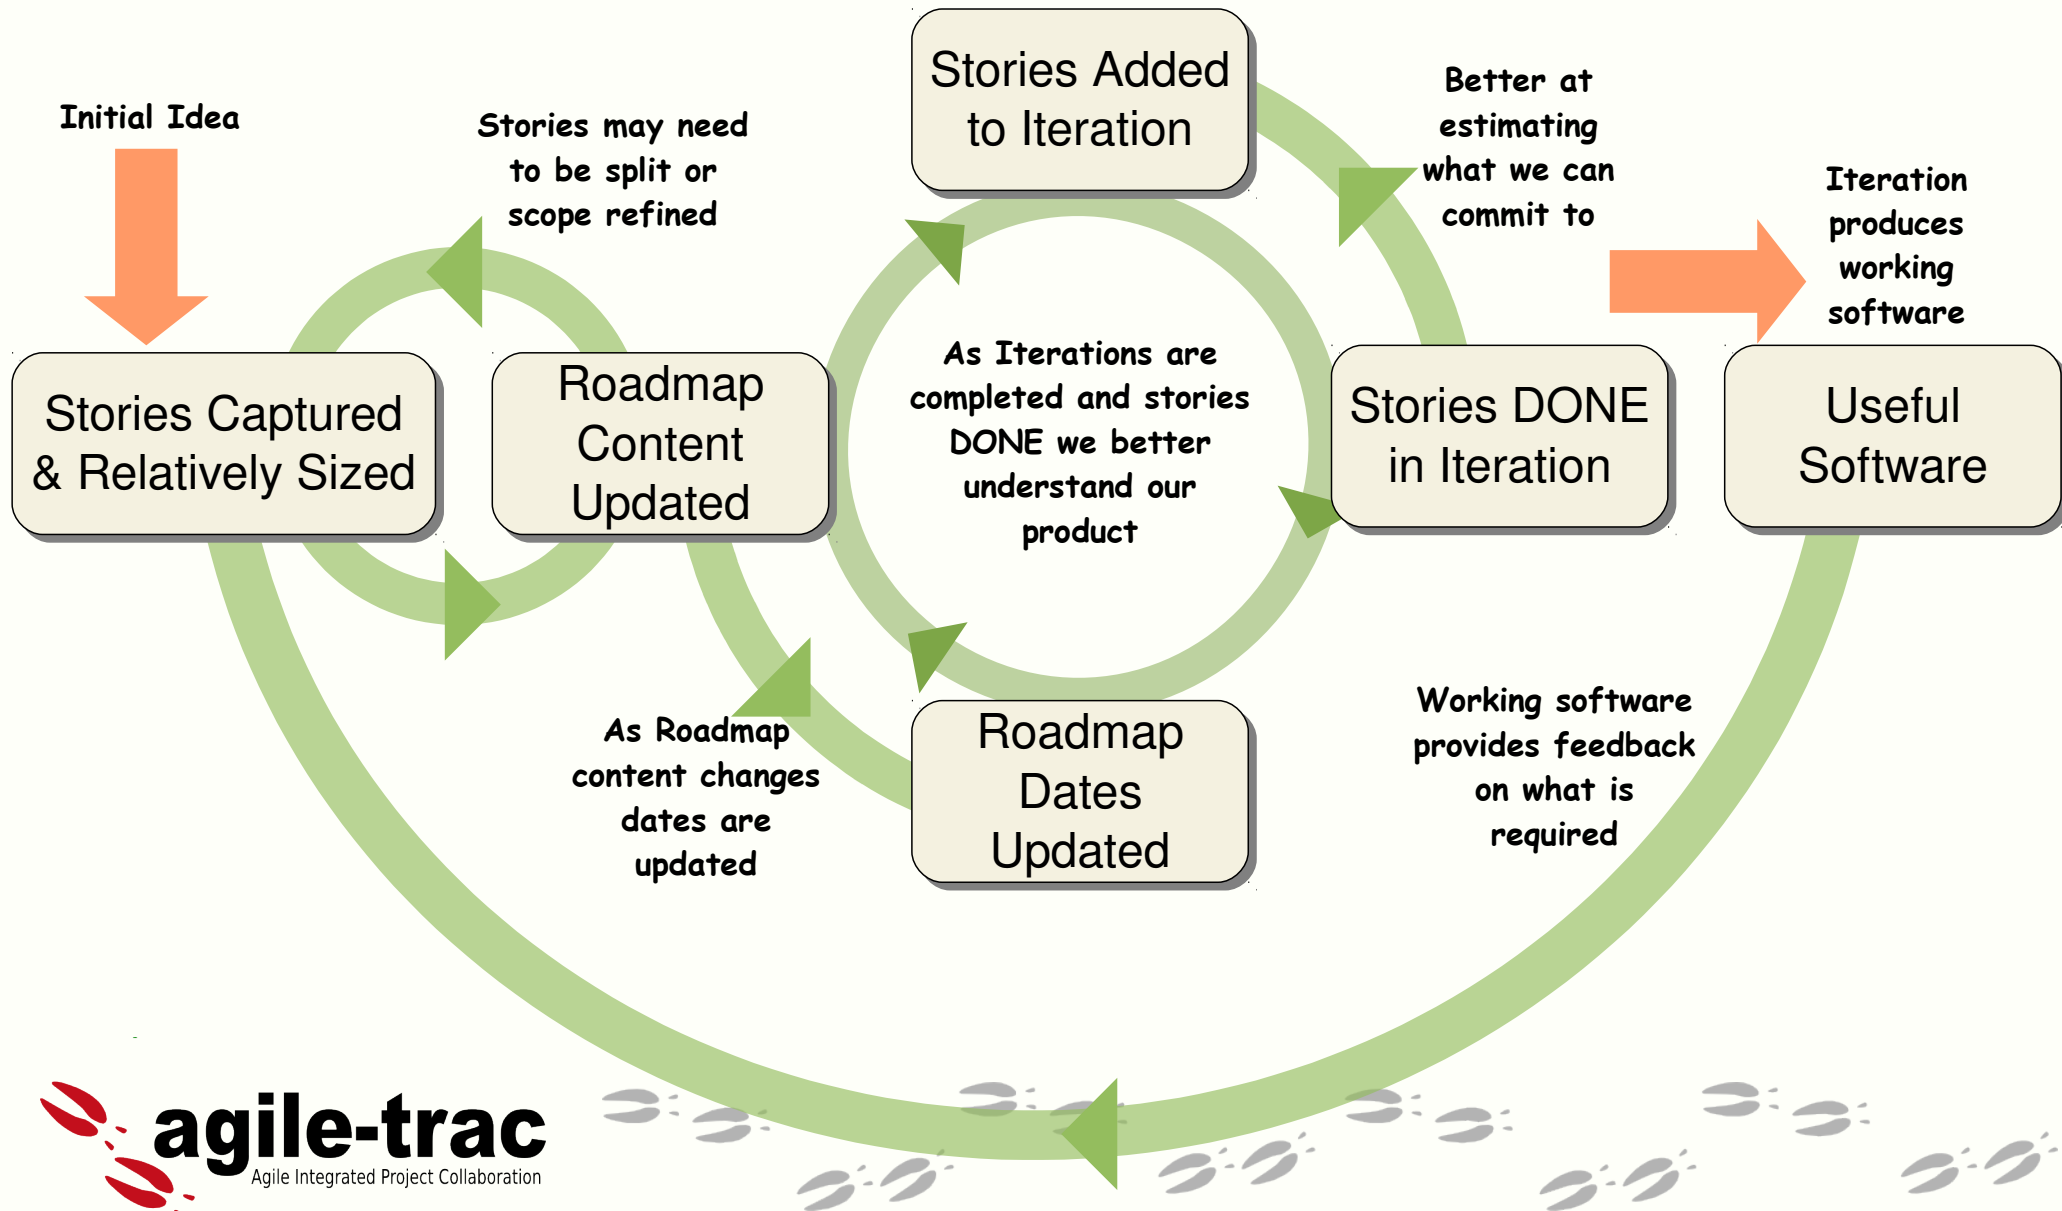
Initial Idea

Stories may need to be split or scope refined

Stories Added to Iteration

Better at estimating what we can commit to

Iteration produces working software

Stories Captured & Relatively Sized

Roadmap Content Updated

As Iterations are completed and stories DONE we better understand our product

Stories DONE in Iteration

Useful Software

As Roadmap content changes dates are updated

Roadmap Dates Updated

Working software provides feedback on what is required

agile-trac
Agile Integrated Project Collaboration